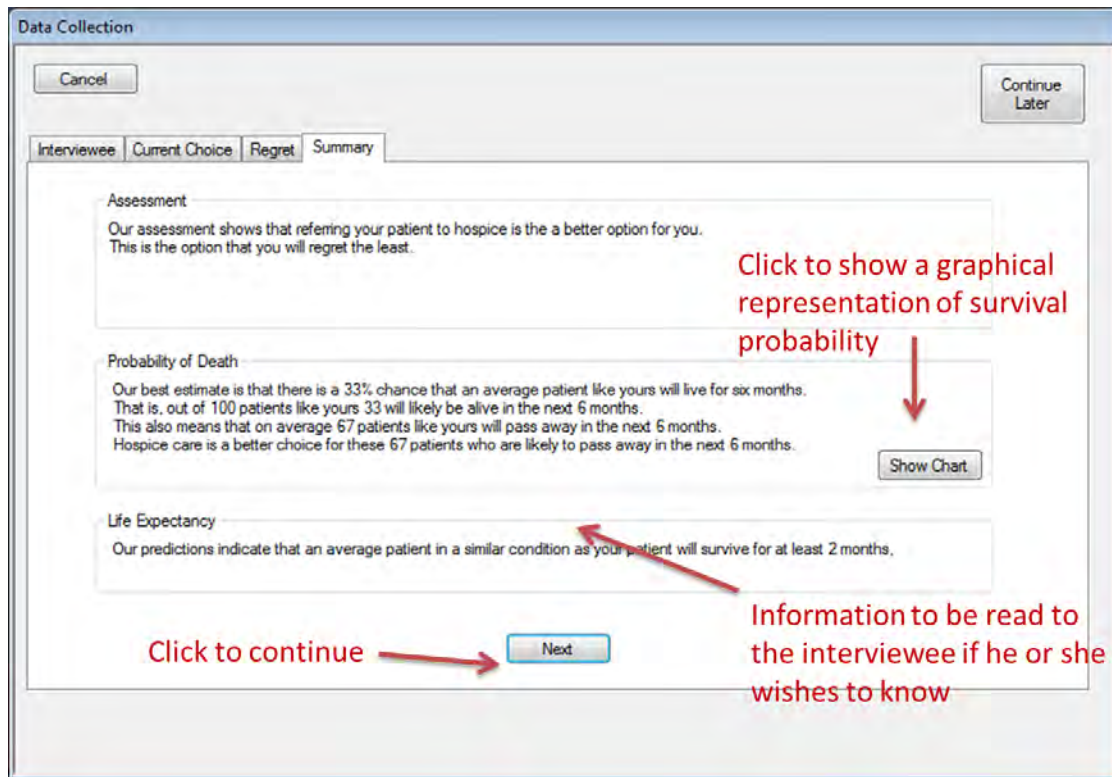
Data Collection

Cancel

Continue Later

Interviewee | Current Choice | Regret | Summary

Assessment

Our assessment shows that referring your patient to hospice is the a better option for you.
This is the option that you will regret the least.

Click to show a graphical representation of survival probability

Probability of Death

Our best estimate is that there is a 33% chance that an average patient like yours will live for six months.
That is, out of 100 patients like yours 33 will likely be alive in the next 6 months.
This also means that on average 67 patients like yours will pass away in the next 6 months.
Hospice care is a better choice for these 67 patients who are likely to pass away in the next 6 months.

Show Chart

Life Expectancy

Our predictions indicate that an average patient in a similar condition as your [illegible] will survive for at least 2 months,

Information to be read to the interviewee if he or she wishes to know

Click to continue

Next